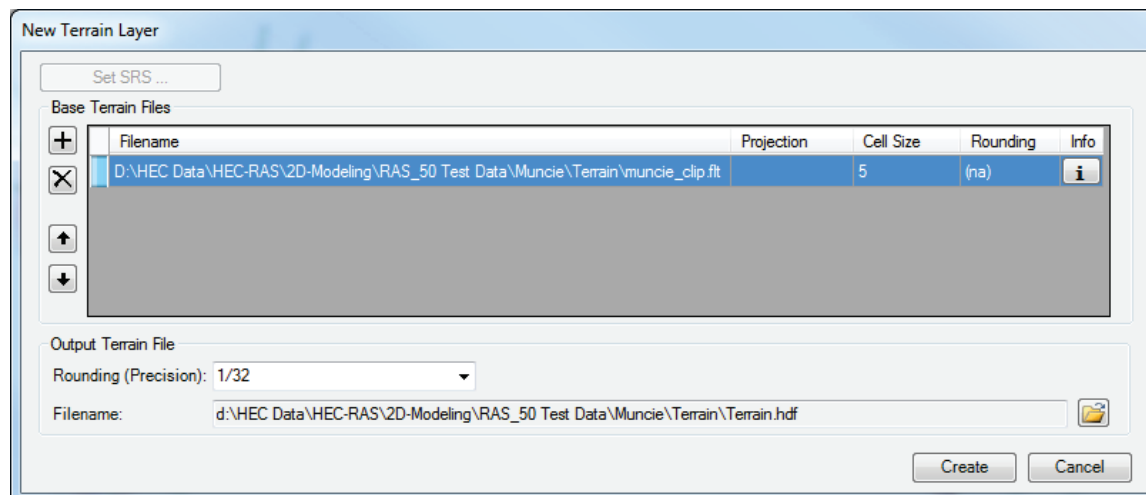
New Terrain Layer

Set SRS ...

Base Terrain Files

| Filename | Projection | Cell Size | Rounding | Info |
|---|---|---|---|---|
| D:\HEC Data\HEC-RAS\2D-Modeling\RAS_50 Test Data\Muncie\Terrain\muncie_clip.flt | | 5 | (na) | i |

Output Terrain File

Rounding (Precision): 1/32

Filename: d:\HEC Data\HEC-RAS\2D-Modeling\RAS_50 Test Data\Muncie\Terrain\Terrain.hdf

Create

Cancel